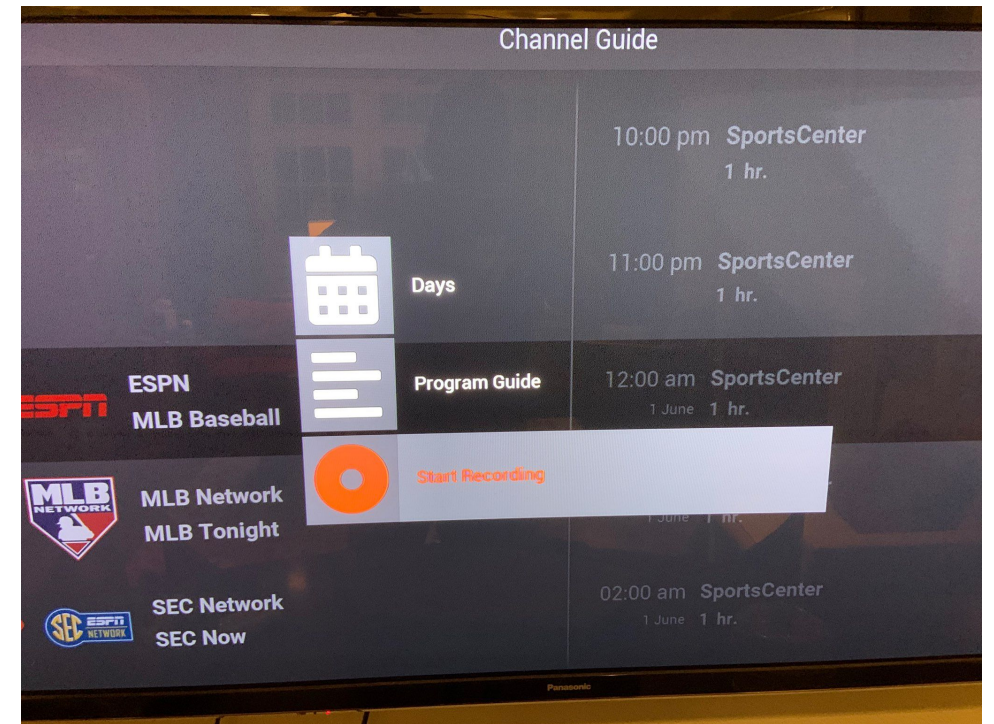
Channel Guide

10:00 pm SportsCenter
1 hr.

11:00 pm SportsCenter
1 hr.

Days

Program Guide

Start Recording

ESPN

ESPN
MLB Baseball

12:00 am SportsCenter
1 June 1 hr.

MLB NETWORK

MLB Network
MLB Tonight

1 June 1 hr.

SEC ESPN NETWORK

SEC Network
SEC Now

02:00 am SportsCenter
1 June 1 hr.

Panasonic